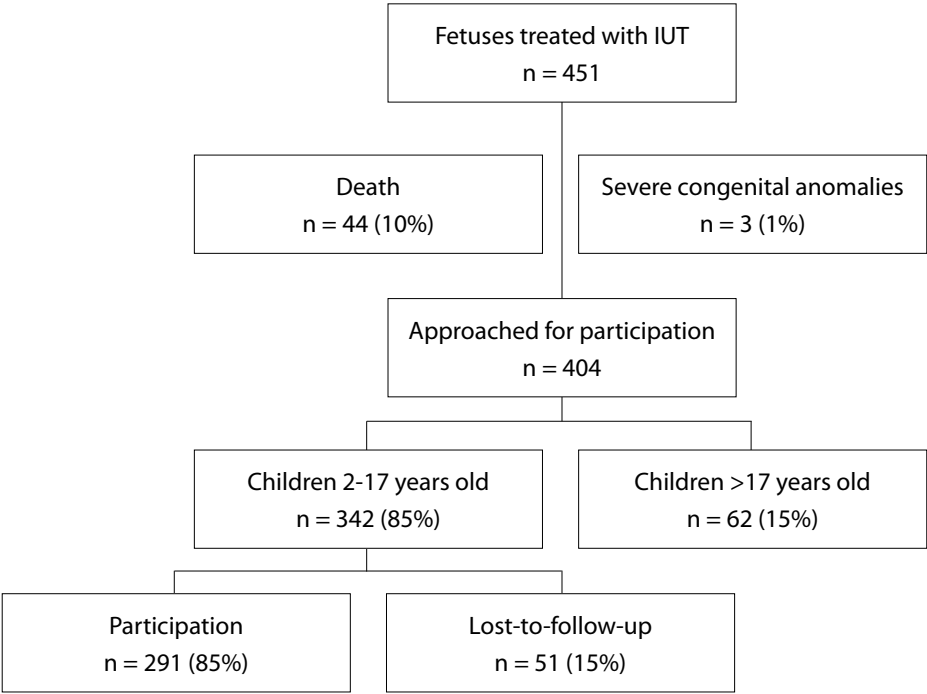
Fetuses treated with IUT
n = 451

Death
n = 44 (10%)

Severe congenital anomalies
n = 3 (1%)

Approached for participation
n = 404

Children 2-17 years old
n = 342 (85%)

Children >17 years old
n = 62 (15%)

Participation
n = 291 (85%)

Lost-to-follow-up
n = 51 (15%)